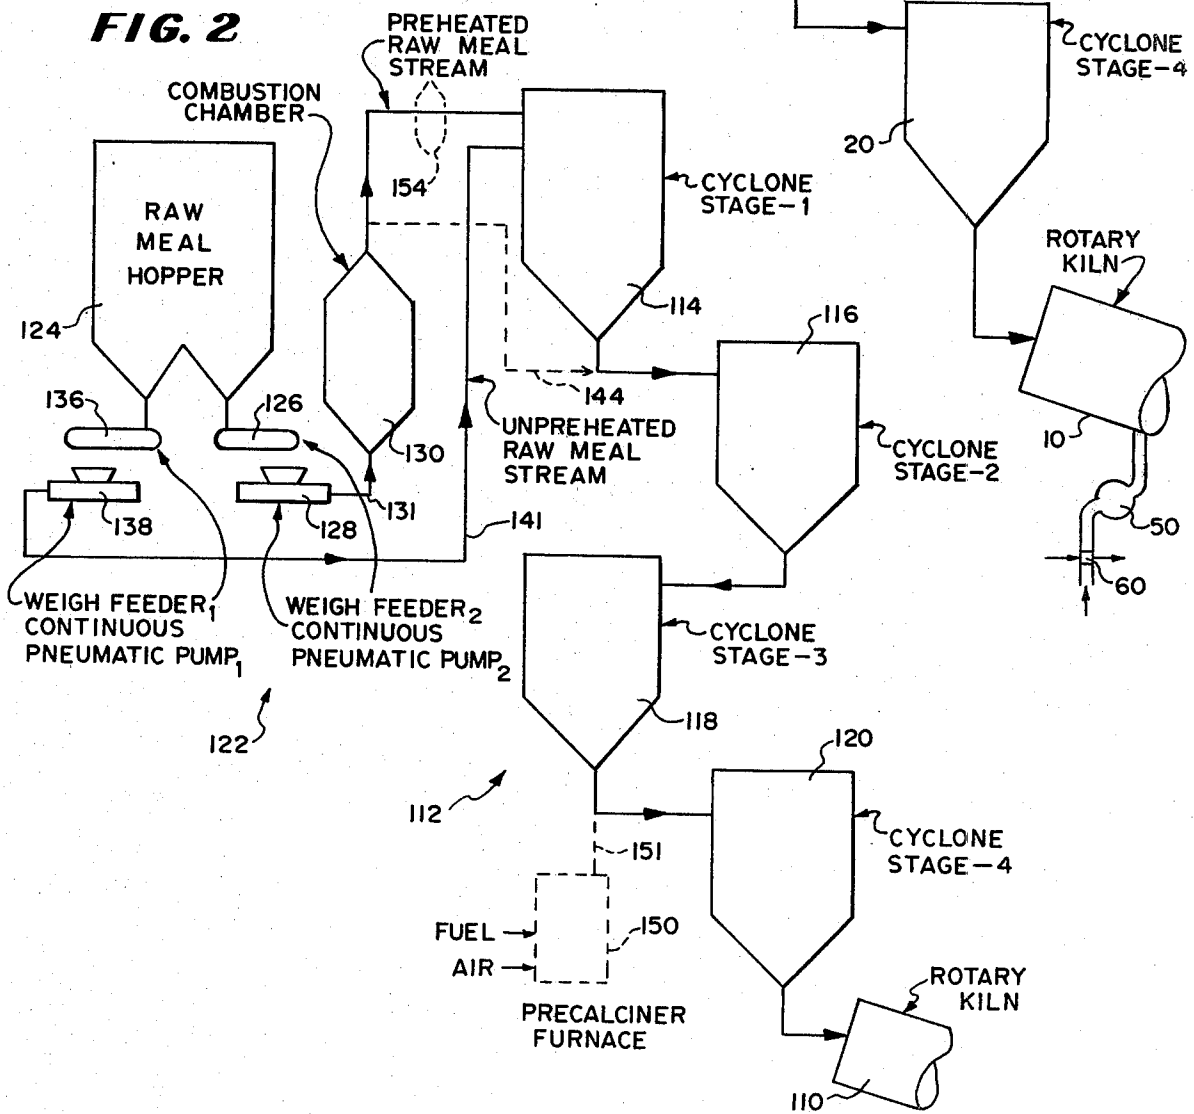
FIG. 2

PREHEATED RAW MEAL STREAM

COMBUSTION CHAMBER

CYCLONE STAGE-4

20

RAW MEAL HOPPER

154

CYCLONE STAGE-1

ROTARY KILN

124

114

116

136

126

144

130

UNPREHEATED RAW MEAL STREAM

CYCLONE STAGE-2

10

138

128

131

141

50

60

WEIGH FEEDER$_1$ CONTINUOUS PNEUMATIC PUMP$_1$

WEIGH FEEDER$_2$ CONTINUOUS PNEUMATIC PUMP$_2$

CYCLONE STAGE-3

118

122

120

112

CYCLONE STAGE-4

151

FUEL

150

AIR

ROTARY KILN

PRECALCINER FURNACE

110